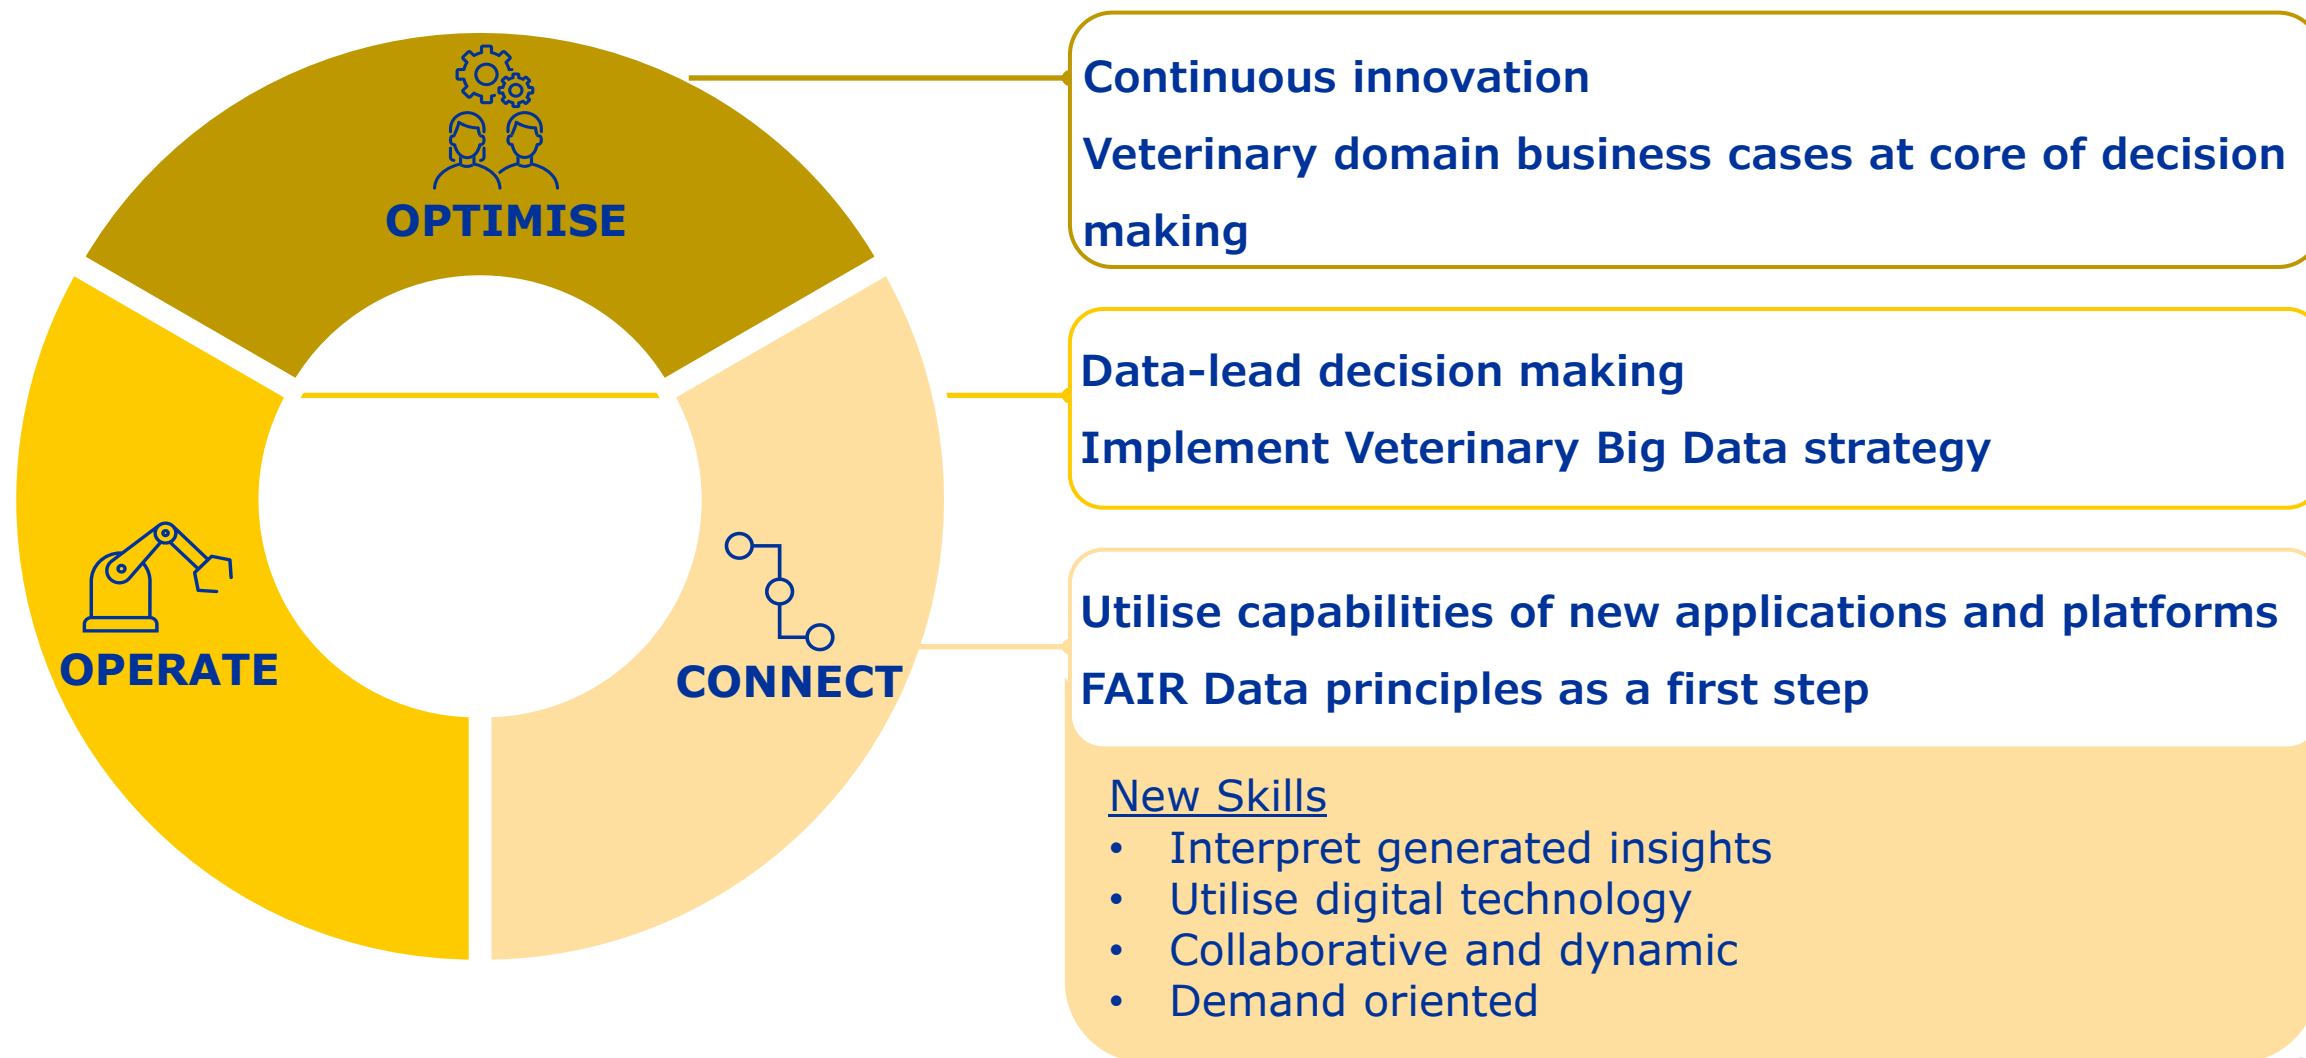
OPTIMISE

OPERATE

CONNECT

Continuous innovation

Veterinary domain business cases at core of decision making

Data-lead decision making

Implement Veterinary Big Data strategy

Utilise capabilities of new applications and platforms

FAIR Data principles as a first step

New Skills
• Interpret generated insights
• Utilise digital technology
• Collaborative and dynamic
• Demand oriented